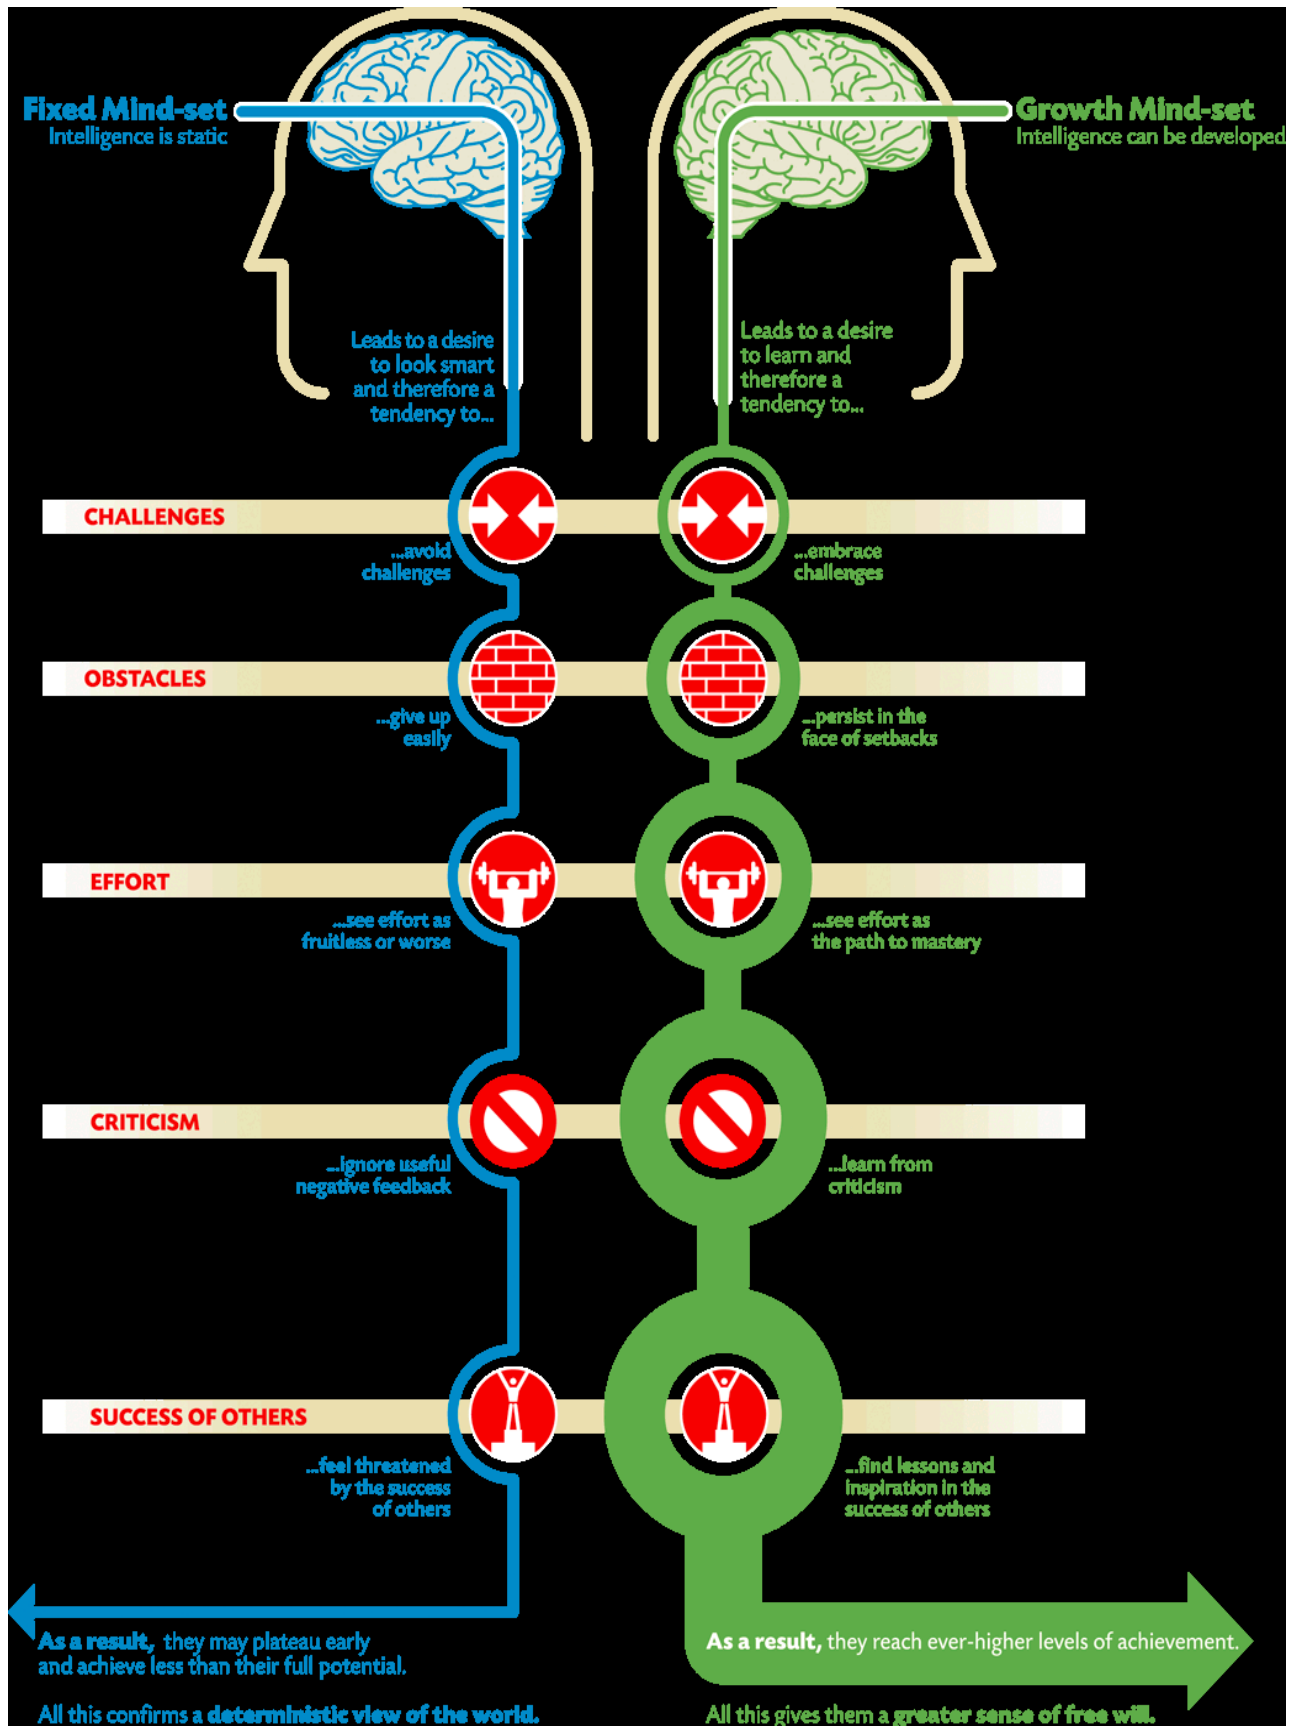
Fixed Mind-set
Intelligence is static

Growth Mind-set
Intelligence can be developed

Leads to a desire to look smart and therefore a tendency to...

Leads to a desire to learn and therefore a tendency to...

CHALLENGES

...avoid challenges

...embrace challenges

OBSTACLES

...give up easily

...persist in the face of setbacks

EFFORT

...see effort as fruitless or worse

...see effort as the path to mastery

CRITICISM

...ignore useful negative feedback

...learn from criticism

SUCCESS OF OTHERS

...feel threatened by the success of others

...find lessons and inspiration in the success of others

As a result, they may plateau early and achieve less than their full potential.

All this confirms a deterministic view of the world.

As a result, they reach ever-higher levels of achievement.

All this gives them a greater sense of free will.